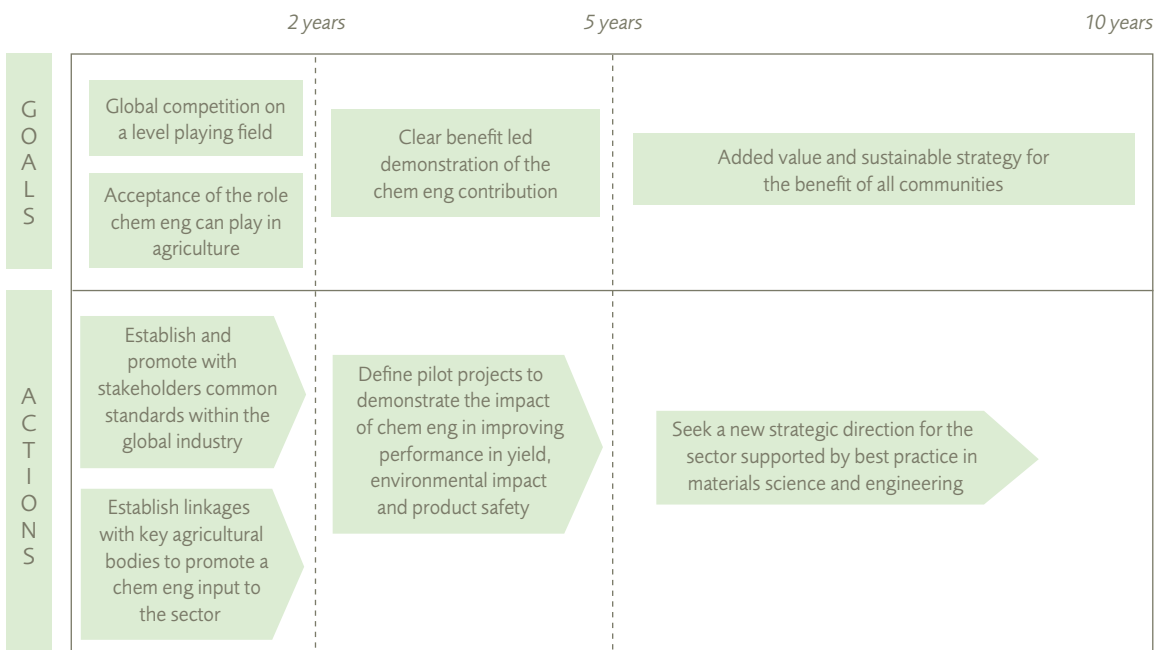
2 years

5 years

10 years

GOALS

Global competition on a level playing field

Acceptance of the role chem eng can play in agriculture

Clear benefit led demonstration of the chem eng contribution

Added value and sustainable strategy for the benefit of all communities

ACTIONS

Establish and promote with stakeholders common standards within the global industry

Establish linkages with key agricultural bodies to promote a chem eng input to the sector

Define pilot projects to demonstrate the impact of chem eng in improving performance in yield, environmental impact and product safety

Seek a new strategic direction for the sector supported by best practice in materials science and engineering